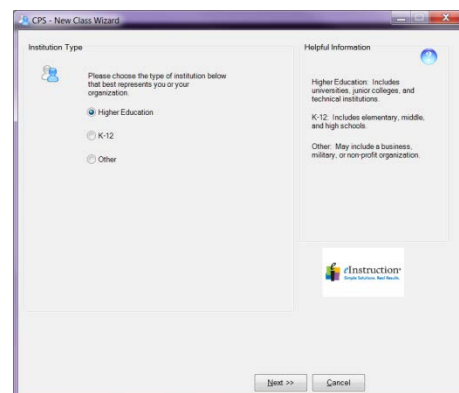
CPS - New Class Wizard

Institution Type

Please choose the type of institution below that best represents you or your organization.

Higher Education

K-12

Other

Helpful Information

Higher Education: Includes universities, junior colleges, and technical institutions.

K-12: Includes elementary, middle, and high schools.

Other: May include a business, military, or non-profit organization.

eInstruction
Simple Solutions. Real Results.

Next >>

Cancel